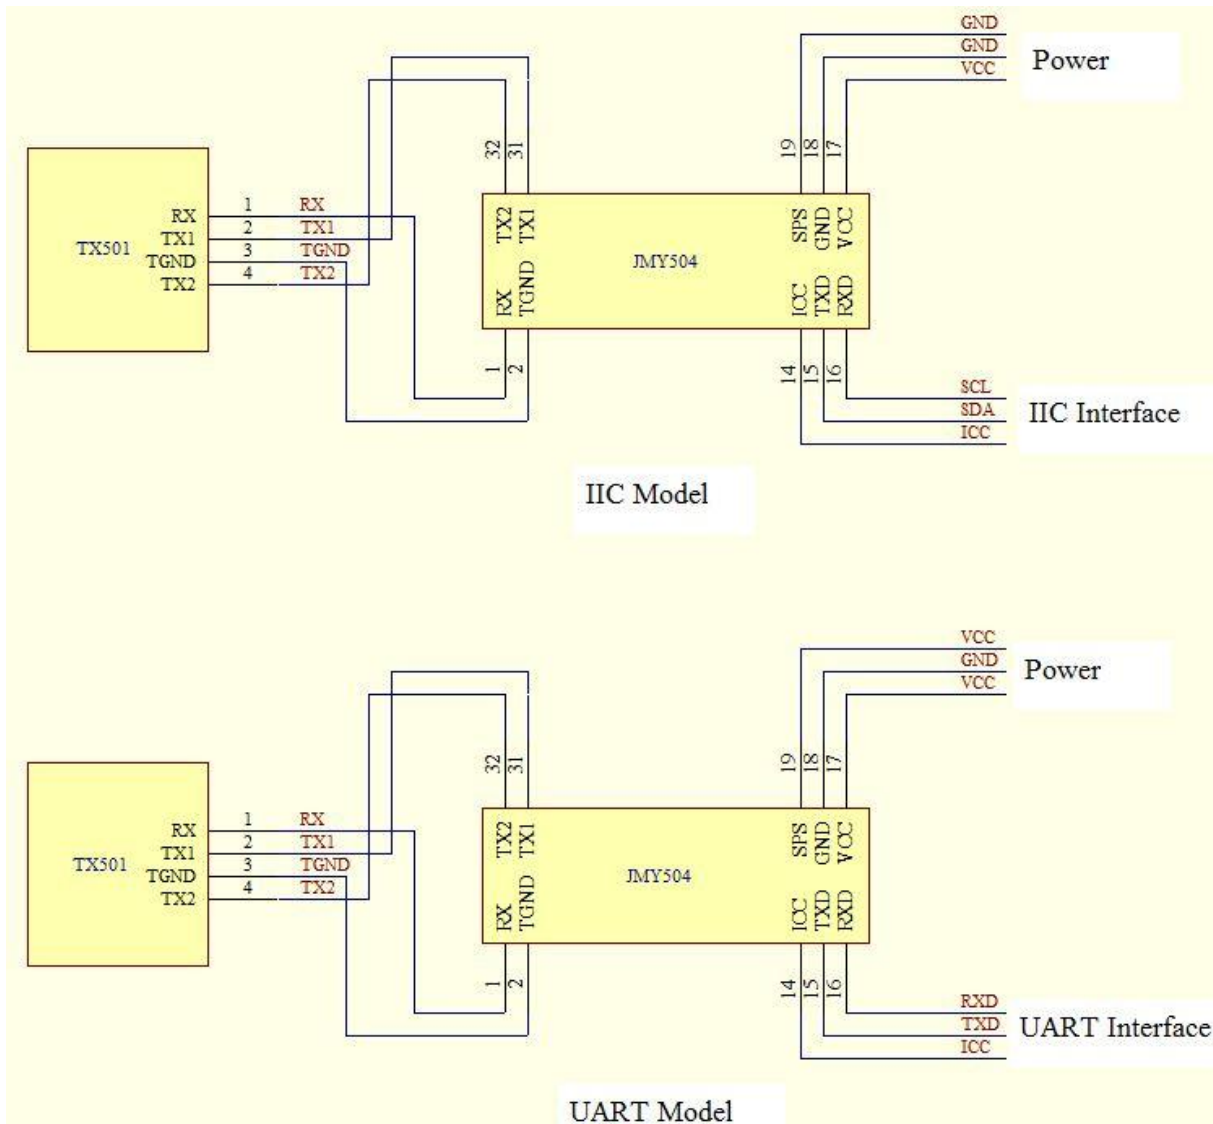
GND
GND
VCC
Power

32 31
19 18 17

TX501
RX
TX1
TGND
TX2
1 RX
2 TX1
3 TGND
4 TX2

TX2 TX1
RX TGND
JMY504
SPS GND VCC
ICC TXD RXD

1 2
14 15 16

SCL
SDA
ICC
IIC Interface

IIC Model

VCC
GND
VCC
Power

32 31
19 18 17

TX501
RX
TX1
TGND
TX2
1 RX
2 TX1
3 TGND
4 TX2

TX2 TX1
RX TGND
JMY504
SPS GND VCC
ICC TXD RXD

1 2
14 15 16

RXD
TXD
ICC
UART Interface

UART Model